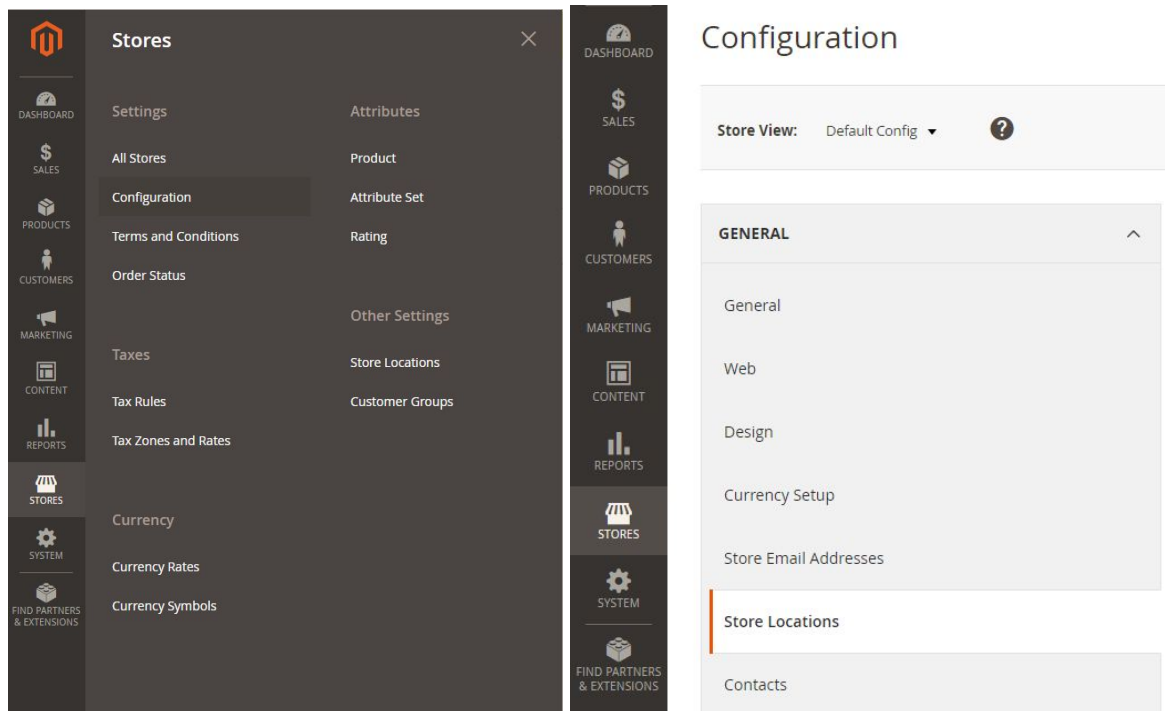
DASHBOARD
$
SALES
PRODUCTS
CUSTOMERS
MARKETING
CONTENT
REPORTS
STORES
SYSTEM
FIND PARTNERS & EXTENSIONS

Stores

Settings
All Stores
Configuration
Terms and Conditions
Order Status

Taxes
Tax Rules
Tax Zones and Rates

Currency
Currency Rates
Currency Symbols

Attributes
Product
Attribute Set
Rating

Other Settings
Store Locations
Customer Groups

DASHBOARD
$
SALES
PRODUCTS
CUSTOMERS
MARKETING
CONTENT
REPORTS
STORES
SYSTEM
FIND PARTNERS & EXTENSIONS

Configuration

Store View: Default Config ▾ ?

GENERAL
General
Web
Design
Currency Setup
Store Email Addresses
Store Locations
Contacts